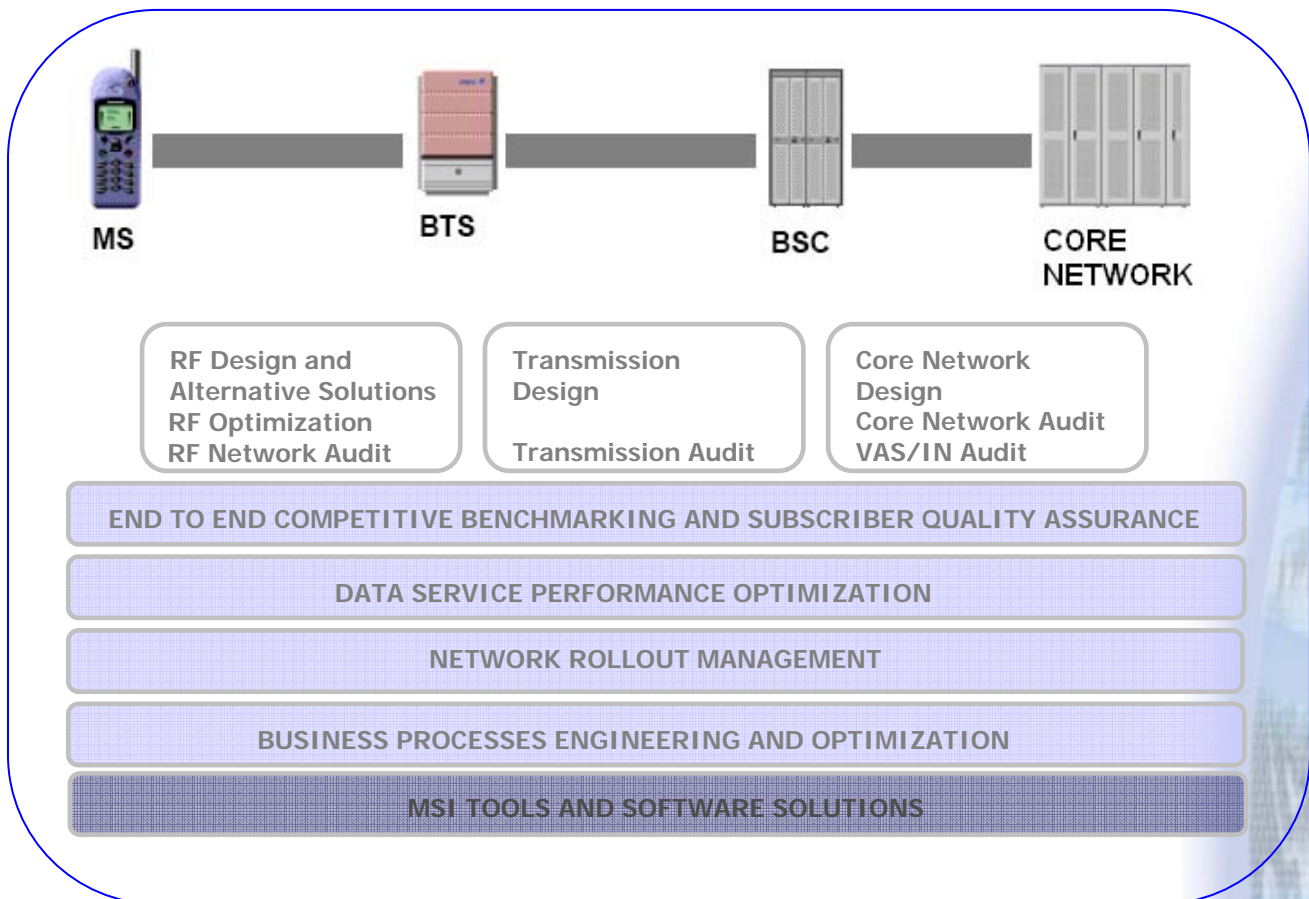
MS

BTS

BSC

CORE NETWORK

RF Design and Alternative Solutions
RF Optimization
RF Network Audit

Transmission Design

Transmission Audit

Core Network Design
Core Network Audit
VAS/IN Audit

END TO END COMPETITIVE BENCHMARKING AND SUBSCRIBER QUALITY ASSURANCE

DATA SERVICE PERFORMANCE OPTIMIZATION

NETWORK ROLLOUT MANAGEMENT

BUSINESS PROCESSES ENGINEERING AND OPTIMIZATION

MSI TOOLS AND SOFTWARE SOLUTIONS